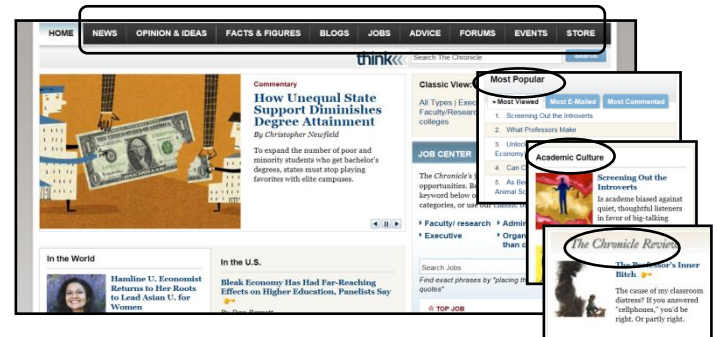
HOME NEWS OPINION & IDEAS FACTS & FIGURES BLOGS JOBS ADVICE FORUMS EVENTS STORE

think Search The Chronicle Search

Commentary

How Unequal State Support Diminishes Degree Attainment

By Christopher Newfield

To expand the number of poor and minority students who get bachelor's degrees, states must stop playing favorites with elite campuses.

Classic View:

All Types | Exec Faculty/Research colleges

JOB CENTER

The Chronicle's opportunities. Be keyword below o categories, or use our classic

Faculty/ research
Executive
Admin
Organ than c

Search Jobs
Find exact phrases by "placing th quotes"

TOP JOB

In the World

Hamline U. Economist Returns to Her Roots to Lead Asian U. for Women

In the U.S.

Bleak Economy Has Had Far-Reaching Effects on Higher Education, Panelists Say

By Dan Berrett

Most Popular

Most Viewed Most E-Mailed Most Commented

1. Screening Out the Introverts
2. What Professors Make
3. Unlo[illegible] Economy
4. Can C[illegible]
5. As Be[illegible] Animal Sc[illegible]

Academic Culture

Screening Out the Introverts

Is academe biased against quiet, thoughtful listeners in favor of big-talking

The Chronicle Review

The Professor's Inner Bitch

The cause of my classroom distress? If you answered "cellphones," you'd be right. Or partly right.